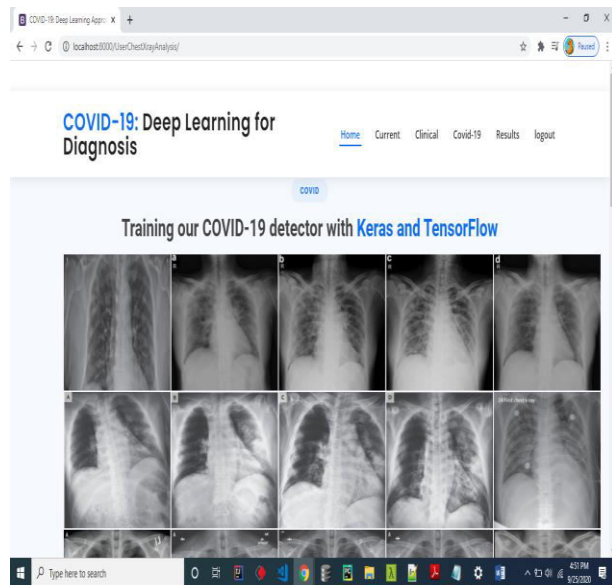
COVID-19: Deep Learning Appro ×
+
localhost:8000/UserChestXrayAnalysis/
Paused

COVID-19: Deep Learning for Diagnosis

Home Current Clinical Covid-19 Results logout

COVID

Training our COVID-19 detector with Keras and TensorFlow

a
b
c
d

Type here to search
4:51 PM
9/25/2020